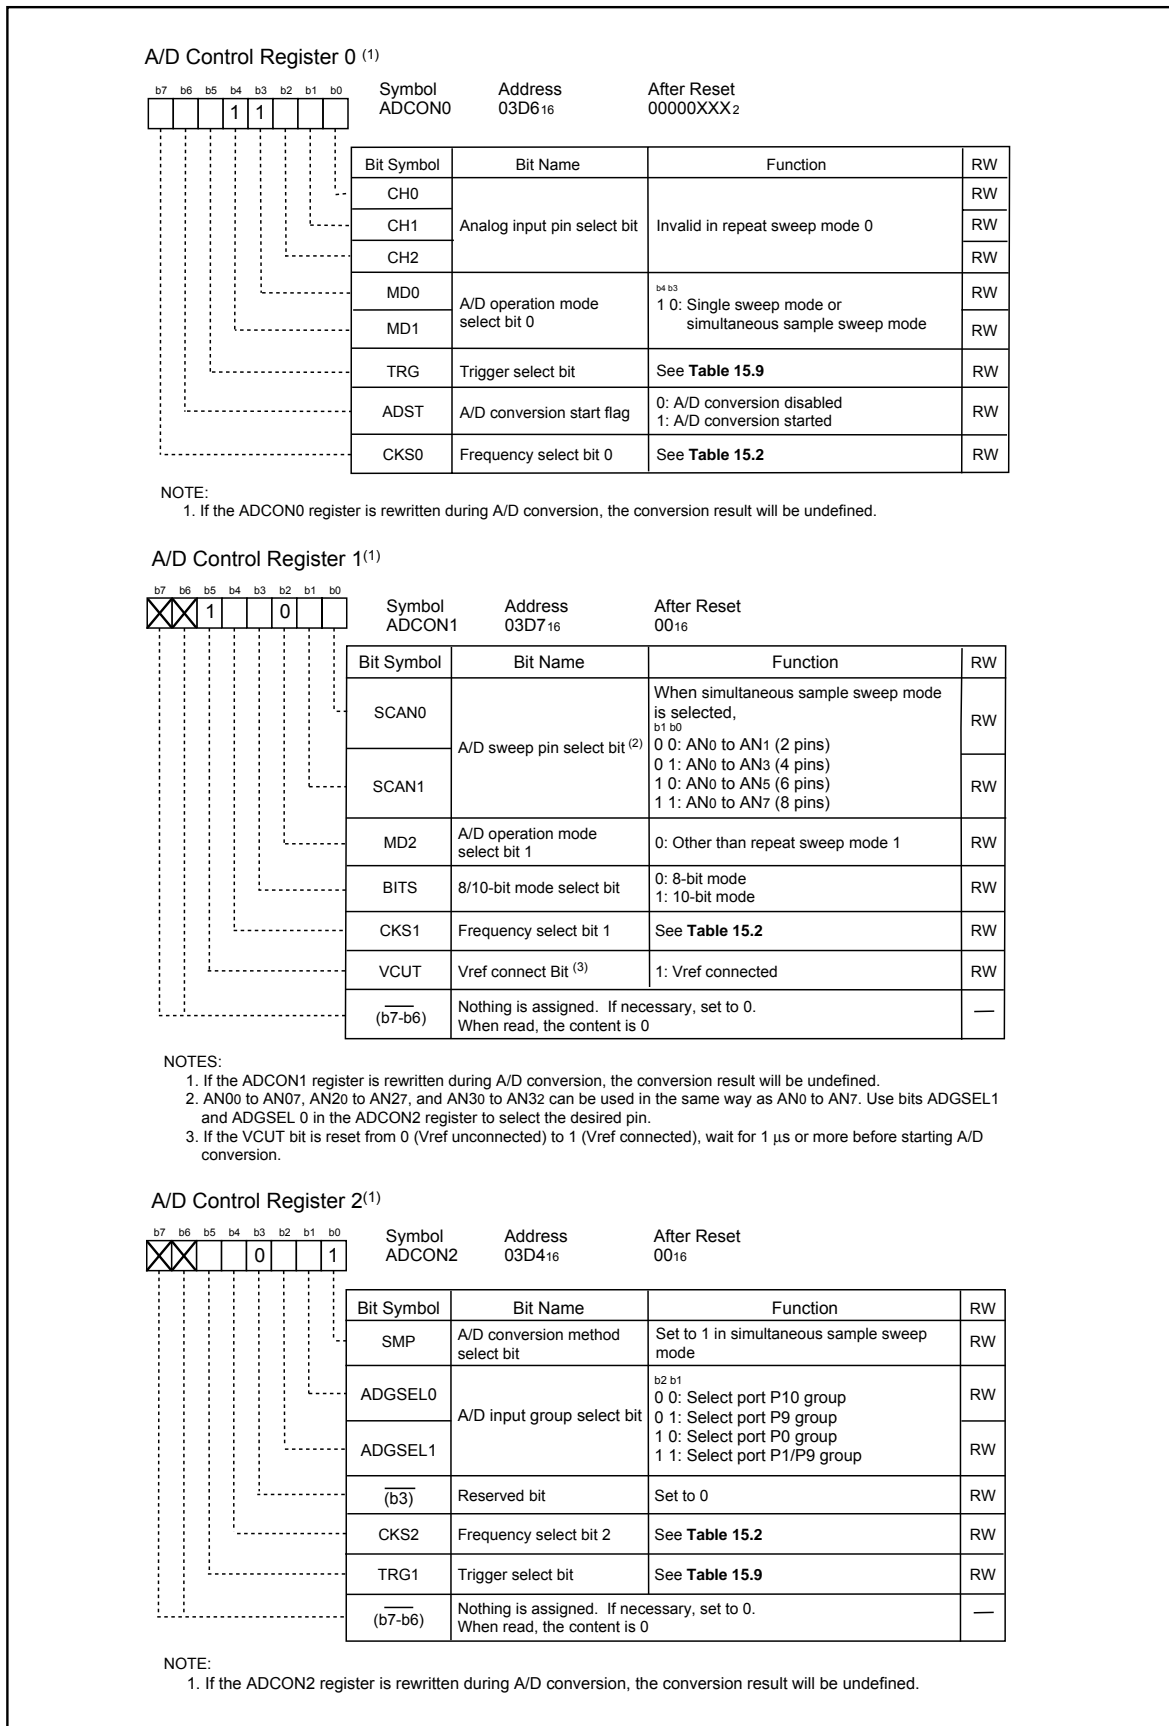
A/D Control Register 0 $^{(1)}$

b7 b6 b5 b4 b3 b2 b1 b0
1 1

Symbol ADCON0 Address $03D6_{16}$ After Reset $00000XXX_2$

| Bit Symbol | Bit Name | Function | RW |
|---|---|---|---|
| CH0 | Analog input pin select bit | Invalid in repeat sweep mode 0 | RW |
| CH1 | | | RW |
| CH2 | | | RW |
| MD0 | A/D operation mode select bit 0 | b4 b3 1 0: Single sweep mode or simultaneous sample sweep mode | RW |
| MD1 | | | RW |
| TRG | Trigger select bit | See **Table 15.9** | RW |
| ADST | A/D conversion start flag | 0: A/D conversion disabled 1: A/D conversion started | RW |
| CKS0 | Frequency select bit 0 | See **Table 15.2** | RW |

NOTE:
1. If the ADCON0 register is rewritten during A/D conversion, the conversion result will be undefined.

A/D Control Register 1$^{(1)}$

b7 b6 b5 b4 b3 b2 b1 b0
1 0

Symbol ADCON1 Address $03D7_{16}$ After Reset $00_{16}$

| Bit Symbol | Bit Name | Function | RW |
|---|---|---|---|
| SCAN0 | A/D sweep pin select bit $^{(2)}$ | When simultaneous sample sweep mode is selected, b1 b0 0 0: $AN_0$ to $AN_1$ (2 pins) 0 1: $AN_0$ to $AN_3$ (4 pins) 1 0: $AN_0$ to $AN_5$ (6 pins) 1 1: $AN_0$ to $AN_7$ (8 pins) | RW |
| SCAN1 | | | RW |
| MD2 | A/D operation mode select bit 1 | 0: Other than repeat sweep mode 1 | RW |
| BITS | 8/10-bit mode select bit | 0: 8-bit mode 1: 10-bit mode | RW |
| CKS1 | Frequency select bit 1 | See **Table 15.2** | RW |
| VCUT | Vref connect Bit $^{(3)}$ | 1: Vref connected | RW |
| $\overline{(b7-b6)}$ | Nothing is assigned. If necessary, set to 0. When read, the content is 0 | | — |

NOTES:
1. If the ADCON1 register is rewritten during A/D conversion, the conversion result will be undefined.
2. $AN0_0$ to $AN0_7$, $AN2_0$ to $AN2_7$, and $AN3_0$ to $AN3_2$ can be used in the same way as $AN_0$ to $AN_7$. Use bits ADGSEL1 and ADGSEL 0 in the ADCON2 register to select the desired pin.
3. If the VCUT bit is reset from 0 (Vref unconnected) to 1 (Vref connected), wait for 1 µs or more before starting A/D conversion.

A/D Control Register 2$^{(1)}$

b7 b6 b5 b4 b3 b2 b1 b0
0 1

Symbol ADCON2 Address $03D4_{16}$ After Reset $00_{16}$

| Bit Symbol | Bit Name | Function | RW |
|---|---|---|---|
| SMP | A/D conversion method select bit | Set to 1 in simultaneous sample sweep mode | RW |
| ADGSEL0 | A/D input group select bit | b2 b1 0 0: Select port P10 group 0 1: Select port P9 group 1 0: Select port P0 group 1 1: Select port P1/P9 group | RW |
| ADGSEL1 | | | RW |
| $\overline{(b3)}$ | Reserved bit | Set to 0 | RW |
| CKS2 | Frequency select bit 2 | See **Table 15.2** | RW |
| TRG1 | Trigger select bit | See **Table 15.9** | RW |
| $\overline{(b7-b6)}$ | Nothing is assigned. If necessary, set to 0. When read, the content is 0 | | — |

NOTE:
1. If the ADCON2 register is rewritten during A/D conversion, the conversion result will be undefined.